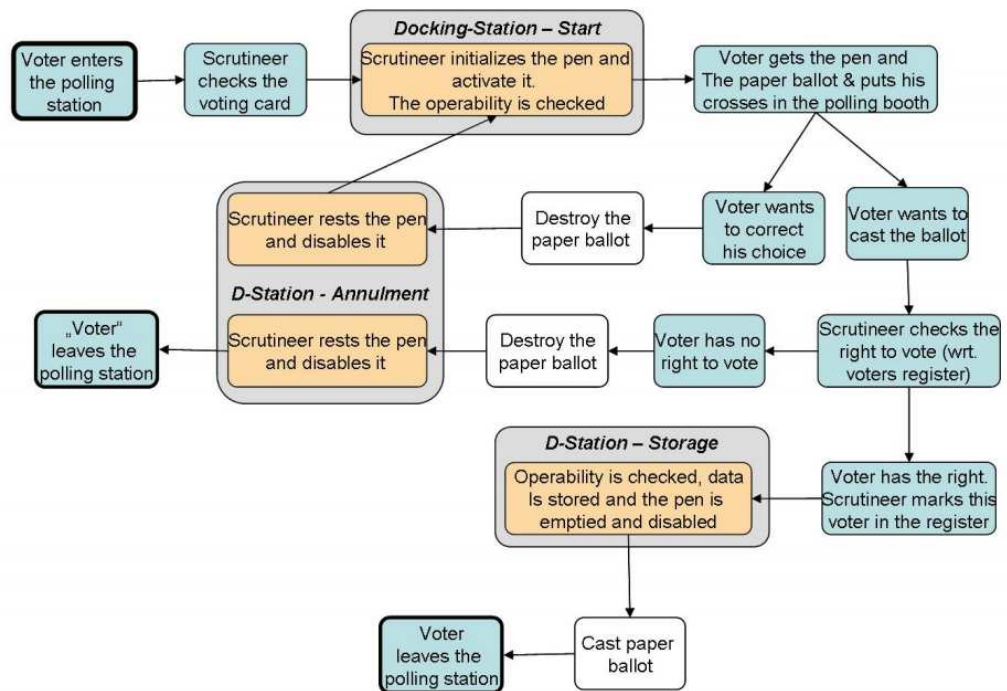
Voter enters the polling station

Scrutineer checks the voting card

Docking-Station – Start

Scrutineer initializes the pen and activate it. The operability is checked

Voter gets the pen and The paper ballot & puts his crosses in the polling booth

Scrutineer rests the pen and disables it

Destroy the paper ballot

Voter wants to correct his choice

Voter wants to cast the ballot

D-Station - Annulment

„Voter" leaves the polling station

Scrutineer rests the pen and disables it

Destroy the paper ballot

Voter has no right to vote

Scrutineer checks the right to vote (wrt. voters register)

D-Station – Storage

Operability is checked, data Is stored and the pen is emptied and disabled

Voter has the right. Scrutineer marks this voter in the register

Voter leaves the polling station

Cast paper ballot